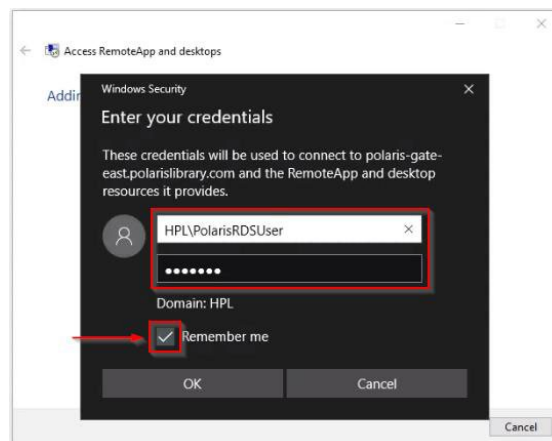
Access RemoteApp and desktops

Addi

Windows Security

Enter your credentials

These credentials will be used to connect to polaris-gate-east.polarislibrary.com and the RemoteApp and desktop resources it provides.

HPL\PolarisRDSUser

•••••••

Domain: HPL

Remember me

OK

Cancel

Cancel